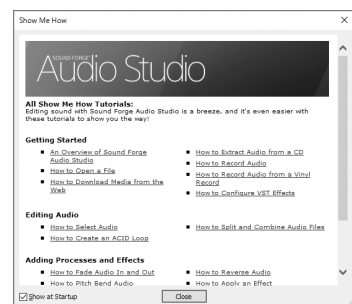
Show Me How

SOUND FORGE Audio Studio

All Show Me How Tutorials:
Editing sound with Sound Forge Audio Studio is a breeze, and it's even easier with these tutorials to show you the way!

Getting Started
- An Overview of Sound Forge Audio Studio
- How to Open a File
- How to Download Media from the Web
- How to Extract Audio from a CD
- How to Record Audio
- How to Record Audio from a Vinyl Record
- How to Configure VST Effects

Editing Audio
- How to Select Audio
- How to Create an ACID Loop
- How to Split and Combine Audio Files

Adding Processes and Effects
- How to Fade Audio In and Out
- How to Pitch Bend Audio
- How to Reverse Audio
- How to Apply an Effect

Show at Startup
Close